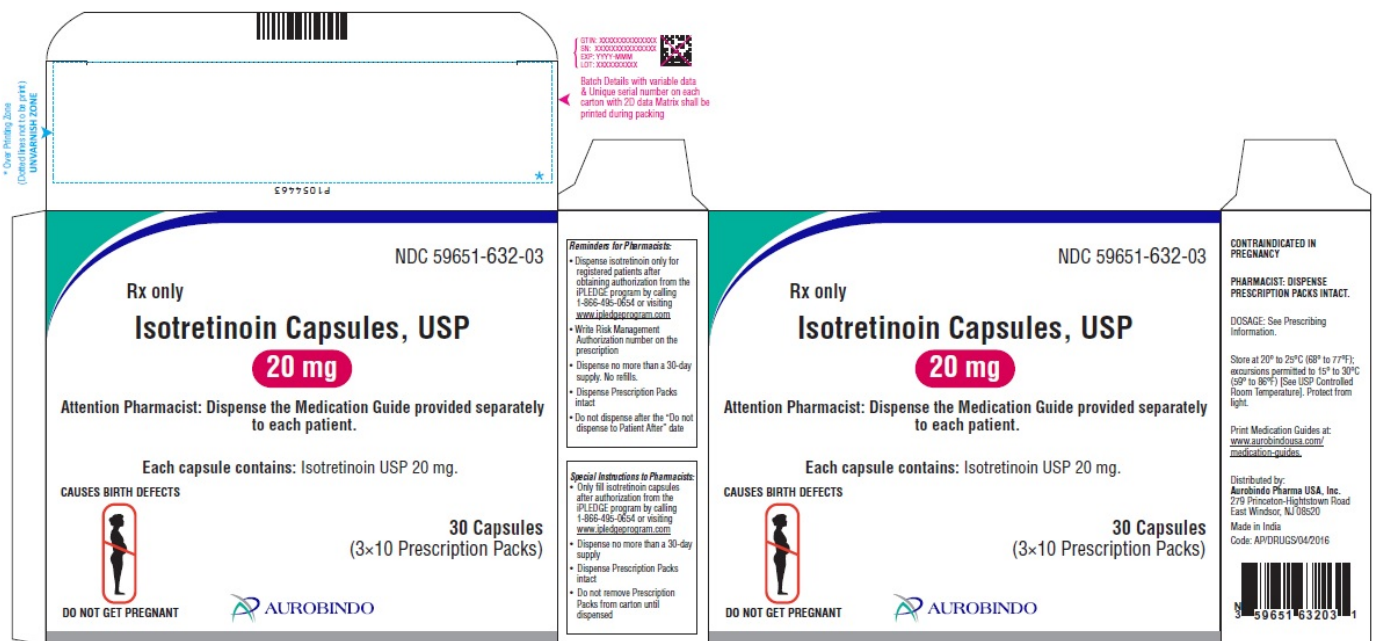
* Over Printing Zone (Dotted lines not to be print) UNVARNISH ZONE

P1054463

GTIN: XXXXXXXXXXXXXX
SN: XXXXXXXXXXXXXX
EXP: YYYY-MMM
LOT: XXXXXXXXXX

Batch Details with variable data & Unique serial number on each carton with 2D data Matrix shall be printed during packing

NDC 59651-632-03

Rx only

Isotretinoin Capsules, USP

20 mg

Attention Pharmacist: Dispense the Medication Guide provided separately to each patient.

Each capsule contains: Isotretinoin USP 20 mg.

CAUSES BIRTH DEFECTS

30 Capsules
(3×10 Prescription Packs)

DO NOT GET PREGNANT

AUROBINDO

Reminders for Pharmacists:
• Dispense isotretinoin only for registered patients after obtaining authorization from the iPLEDGE program by calling 1-866-495-0654 or visiting www.ipledgeprogram.com
• Write Risk Management Authorization number on the prescription
• Dispense no more than a 30-day supply. No refills.
• Dispense Prescription Packs intact
• Do not dispense after the "Do not dispense to Patient After" date

Special Instructions to Pharmacists:
• Only fill isotretinoin capsules after authorization from the iPLEDGE program by calling 1-866-495-0654 or visiting www.ipledgeprogram.com
• Dispense no more than a 30-day supply
• Dispense Prescription Packs intact
• Do not remove Prescription Packs from carton until dispensed

NDC 59651-632-03

Rx only

Isotretinoin Capsules, USP

20 mg

Attention Pharmacist: Dispense the Medication Guide provided separately to each patient.

Each capsule contains: Isotretinoin USP 20 mg.

CAUSES BIRTH DEFECTS

30 Capsules
(3×10 Prescription Packs)

DO NOT GET PREGNANT

AUROBINDO

CONTRAINDICATED IN PREGNANCY

PHARMACIST: DISPENSE PRESCRIPTION PACKS INTACT.

DOSAGE: See Prescribing Information.

Store at 20° to 25°C (68° to 77°F); excursions permitted to 15° to 30°C (59° to 86°F) [See USP Controlled Room Temperature]. Protect from light.

Print Medication Guides at: www.aurobindousa.com/medication-guides.

Distributed by:
Aurobindo Pharma USA, Inc.
279 Princeton-Hightstown Road
East Windsor, NJ 08520

Made in India
Code: AP/DRUGS/04/2016

3 59651 63203 1